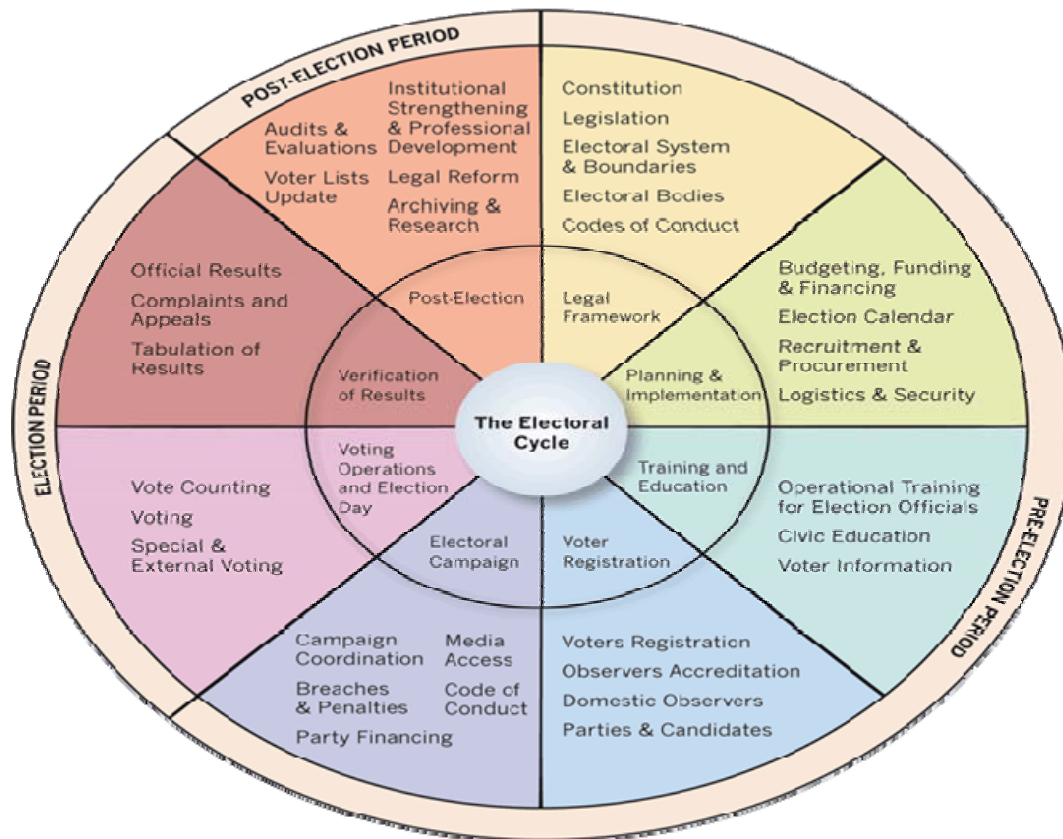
POST-ELECTION PERIOD

Audits & Evaluations

Voter Lists Update

Institutional Strengthening & Professional Development

Legal Reform

Archiving & Research

Constitution

Legislation

Electoral System & Boundaries

Electoral Bodies

Codes of Conduct

Official Results

Complaints and Appeals

Tabulation of Results

Post-Election

Legal Framework

Budgeting, Funding & Financing

Election Calendar

Recruitment & Procurement

Logistics & Security

Verification of Results

Planning & Implementation

The Electoral Cycle

ELECTION PERIOD

Voting Operations and Election Day

Training and Education

Vote Counting

Voting

Special & External Voting

Operational Training for Election Officials

Civic Education

Voter Information

Electoral Campaign

Voter Registration

PRE-ELECTION PERIOD

Campaign Coordination

Media Access

Breaches & Penalties

Code of Conduct

Party Financing

Voters Registration

Observers Accreditation

Domestic Observers

Parties & Candidates